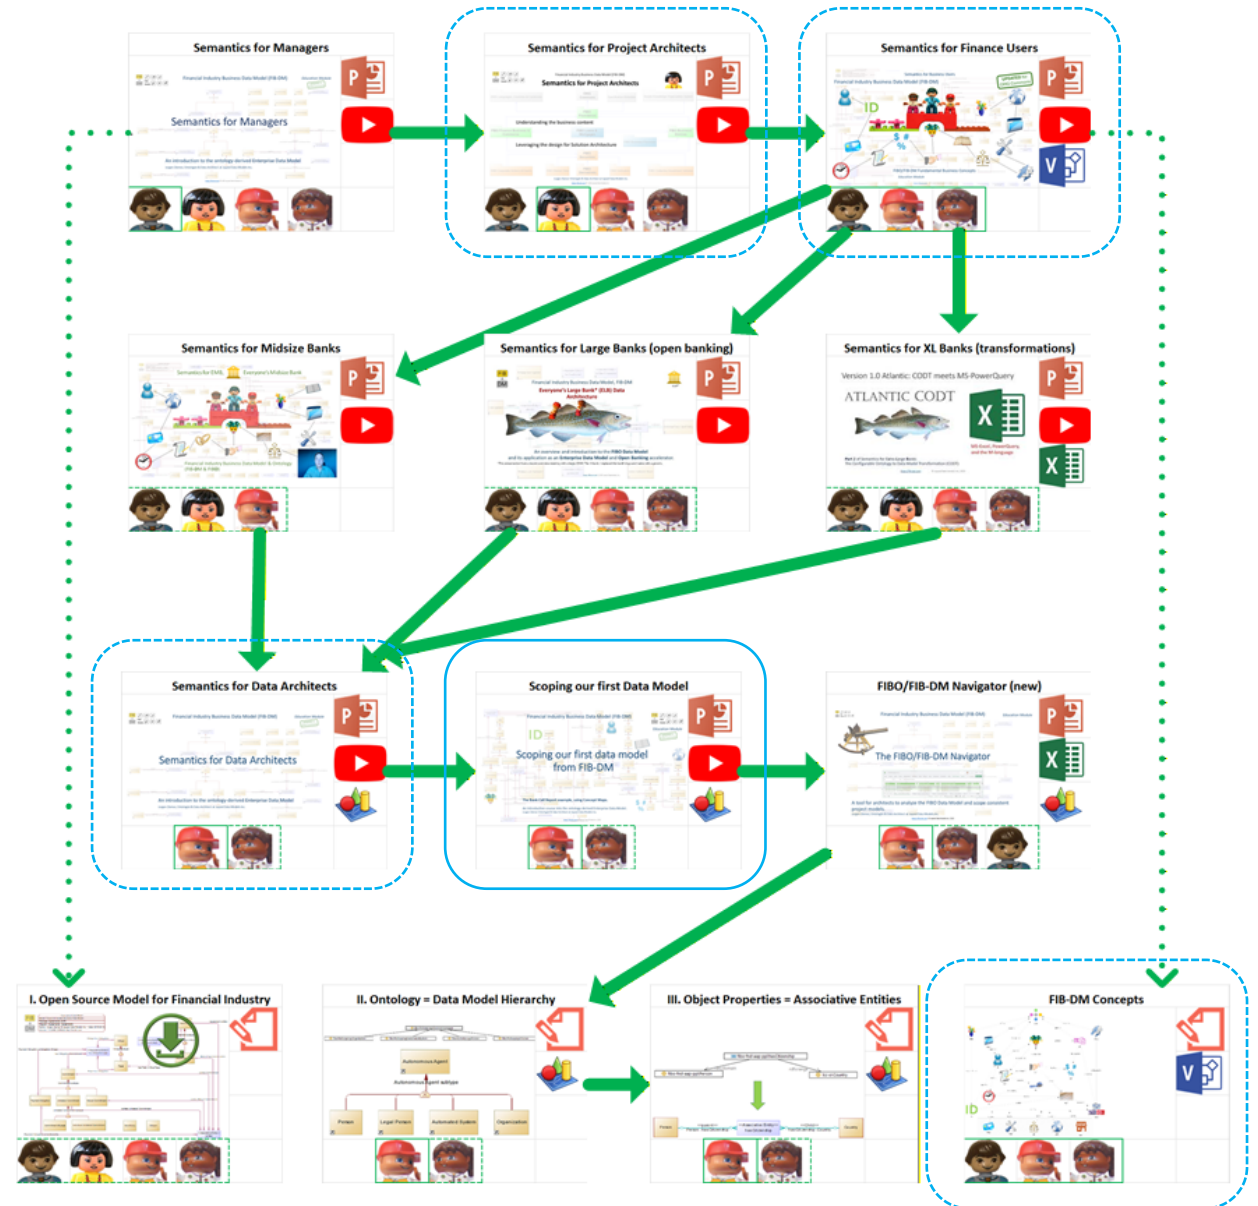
Semantics for Managers

Semantics for Managers

Semantics for Project Architects

Semantics for Project Architects

Semantics for Finance Users

Semantics for Midsize Banks

Semantics for Large Banks (open banking)

Semantics for XL Banks (transformations)

Version 1.0 Atlantic: CODT meets MS-PowerQuery

ATLANTIC CODT

Semantics for Data Architects

Semantics for Data Architects

Scoping our first Data Model

Scoping our first data model from FIB-DM

FIBO/FIB-DM Navigator (new)

The FIBO/FIB-DM Navigator

I. Open Source Model for Financial Industry

II. Ontology = Data Model Hierarchy

III. Object Properties = Associative Entities

FIB-DM Concepts